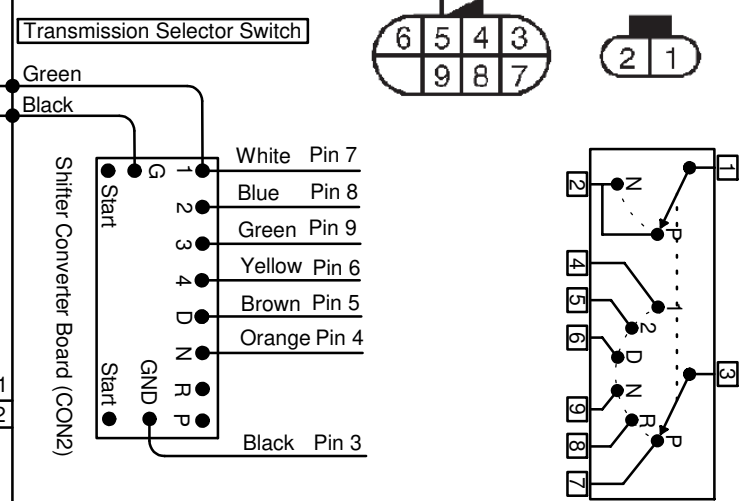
Transmission Selector Switch

6 5 4 3
9 8 7

2 1

Green
Black

Shifter Converter Board (CON2)

G
Start
1
2
3
4
D
N
R
P
GND
Start

White Pin 7
Blue Pin 8
Green Pin 9
Yellow Pin 6
Brown Pin 5
Orange Pin 4
Black Pin 3

1
2
N
P
4
1
5
2
6
D
N
R
9
8
P
7
3

1
2